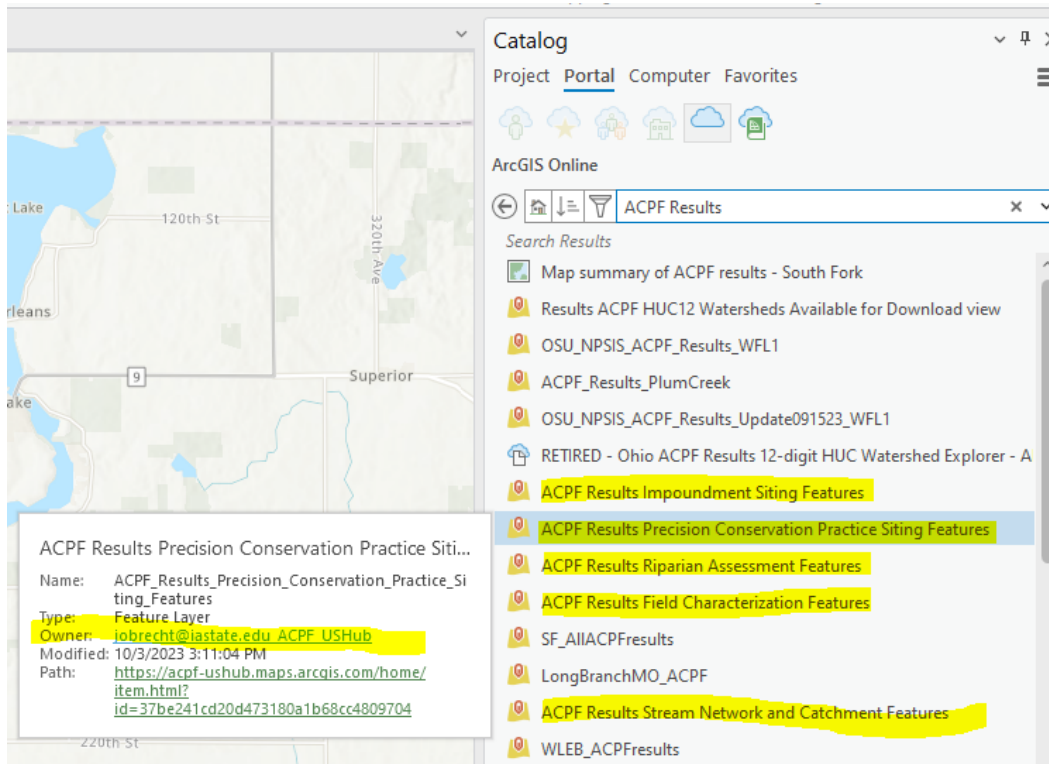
Lake
120th St
320th Ave
rleans
9
Superior
ake
220th St

Catalog
Project Portal Computer Favorites
ArcGIS Online
ACPF Results
Search Results
Map summary of ACPF results - South Fork
Results ACPF HUC12 Watersheds Available for Download view
OSU_NPSIS_ACPF_Results_WFL1
ACPF_Results_PlumCreek
OSU_NPSIS_ACPF_Results_Update091523_WFL1
RETIRED - Ohio ACPF Results 12-digit HUC Watershed Explorer - A
ACPF Results Impoundment Siting Features
ACPF Results Precision Conservation Practice Siting Features
ACPF Results Riparian Assessment Features
ACPF Results Field Characterization Features
SF_AllACPFresults
LongBranchMO_ACPF
ACPF Results Stream Network and Catchment Features
WLEB_ACPFresults

ACPF Results Precision Conservation Practice Siti...
Name: ACPF_Results_Precision_Conservation_Practice_Siting_Features
Type: Feature Layer
Owner: jobrecht@iastate.edu_ACPF_USHub
Modified: 10/3/2023 3:11:04 PM
Path: https://acpf-ushub.maps.arcgis.com/home/item.html?id=37be241cd20d473180a1b68cc4809704